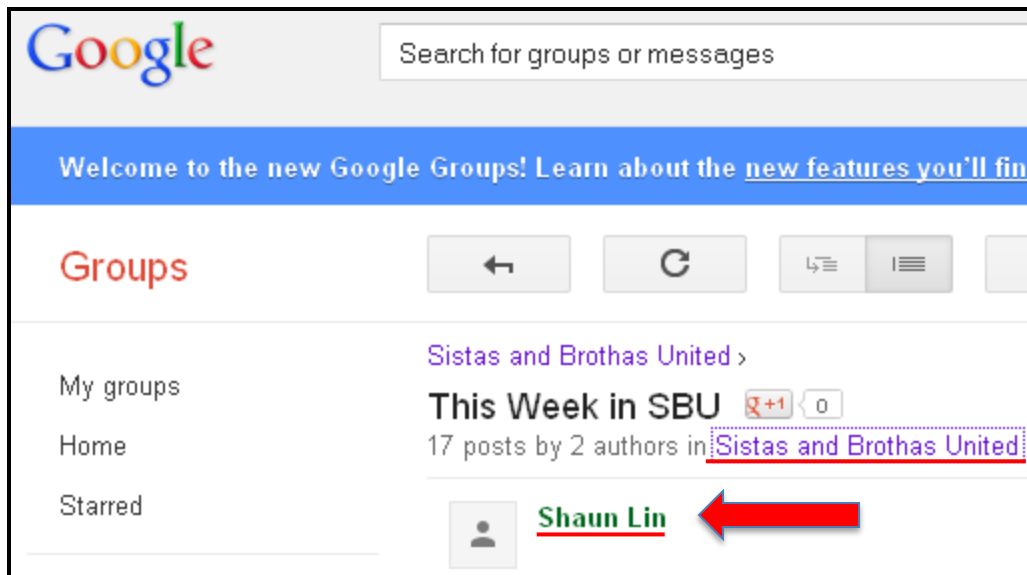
Google

Search for groups or messages

Welcome to the new Google Groups! Learn about the new features you'll fin

Groups

My groups

Home

Starred

Sistas and Brothas United ›

This Week in SBU +1 0

17 posts by 2 authors in Sistas and Brothas United

Shaun Lin